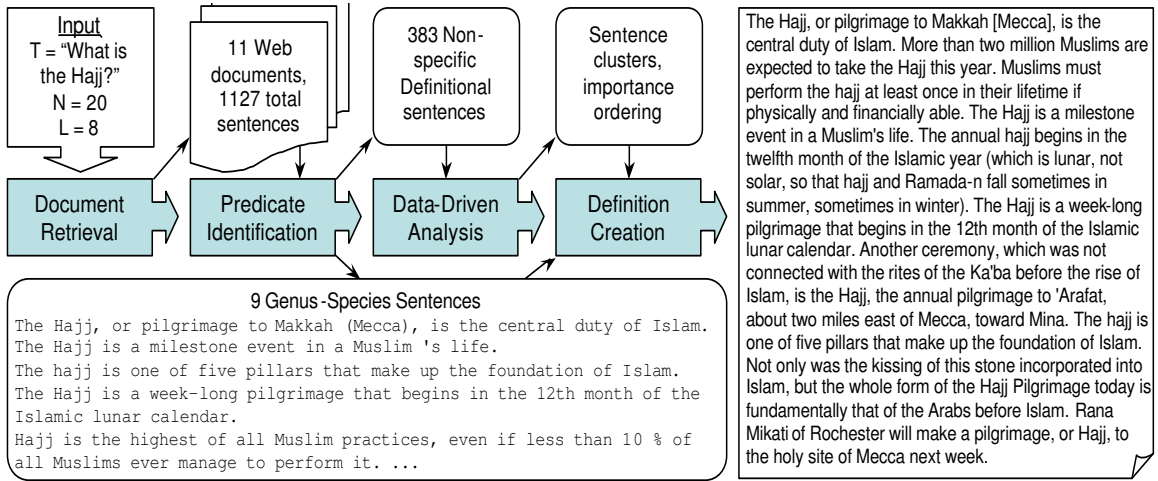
Input
T = "What is the Hajj?"
N = 20
L = 8

11 Web documents, 1127 total sentences

383 Non-specific Definitional sentences

Sentence clusters, importance ordering

Document Retrieval

Predicate Identification

Data-Driven Analysis

Definition Creation

9 Genus-Species Sentences
The Hajj, or pilgrimage to Makkah (Mecca), is the central duty of Islam.
The Hajj is a milestone event in a Muslim 's life.
The hajj is one of five pillars that make up the foundation of Islam.
The Hajj is a week-long pilgrimage that begins in the 12th month of the Islamic lunar calendar.
Hajj is the highest of all Muslim practices, even if less than 10 % of all Muslims ever manage to perform it. ...

The Hajj, or pilgrimage to Makkah [Mecca], is the central duty of Islam. More than two million Muslims are expected to take the Hajj this year. Muslims must perform the hajj at least once in their lifetime if physically and financially able. The Hajj is a milestone event in a Muslim's life. The annual hajj begins in the twelfth month of the Islamic year (which is lunar, not solar, so that hajj and Ramada-n fall sometimes in summer, sometimes in winter). The Hajj is a week-long pilgrimage that begins in the 12th month of the Islamic lunar calendar. Another ceremony, which was not connected with the rites of the Ka'ba before the rise of Islam, is the Hajj, the annual pilgrimage to 'Arafat, about two miles east of Mecca, toward Mina. The hajj is one of five pillars that make up the foundation of Islam. Not only was the kissing of this stone incorporated into Islam, but the whole form of the Hajj Pilgrimage today is fundamentally that of the Arabs before Islam. Rana Mikati of Rochester will make a pilgrimage, or Hajj, to the holy site of Mecca next week.